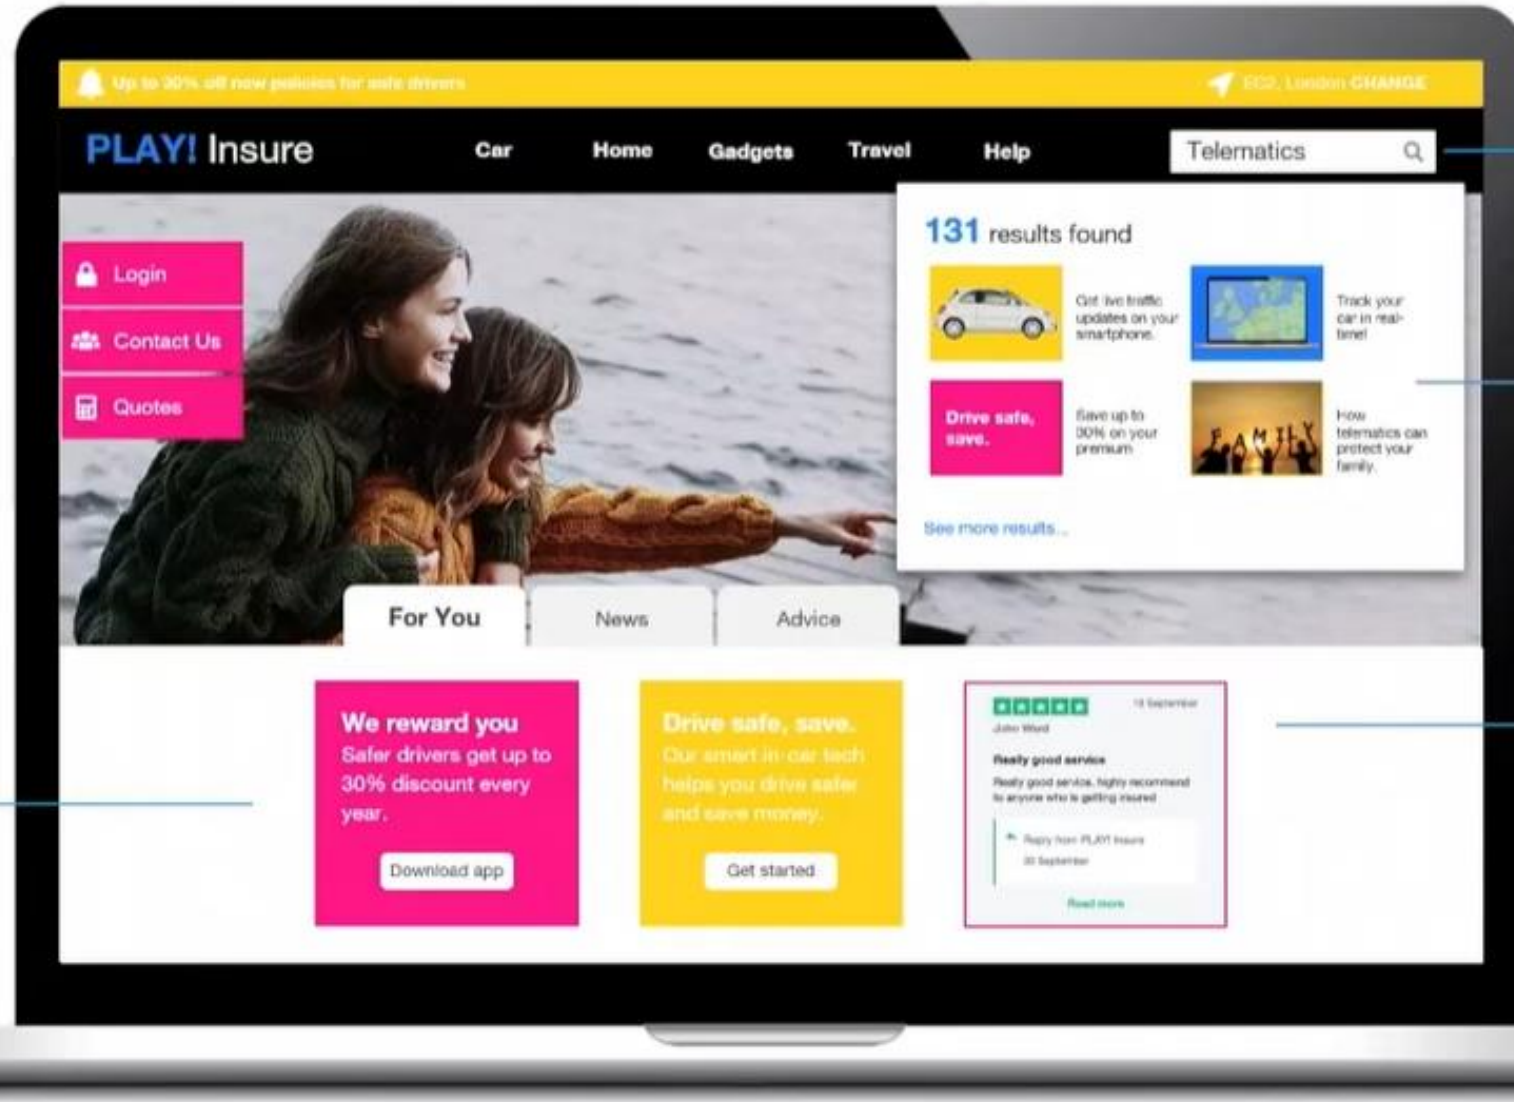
Up to 30% off new policies for safe drivers

EC2, London CHANGE

PLAY! Insure

Car Home Gadgets Travel Help

Telematics

131 results found

Get live traffic updates on your smartphone.

Track your car in real-time!

Drive safe, save.

Save up to 30% on your premium

FAMILY

How telematics can protect your family.

See more results...

Login

Contact Us

Quotes

For You

News

Advice

We reward you

Safer drivers get up to 30% discount every year.

Download app

Drive safe, save.

Our smart in-car tech helps you drive safer and save money.

Get started

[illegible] September

John Ward

Really good service

Really good service, highly recommend to anyone who is getting insured

Reply from PLAY! Insure

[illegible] September

Read more